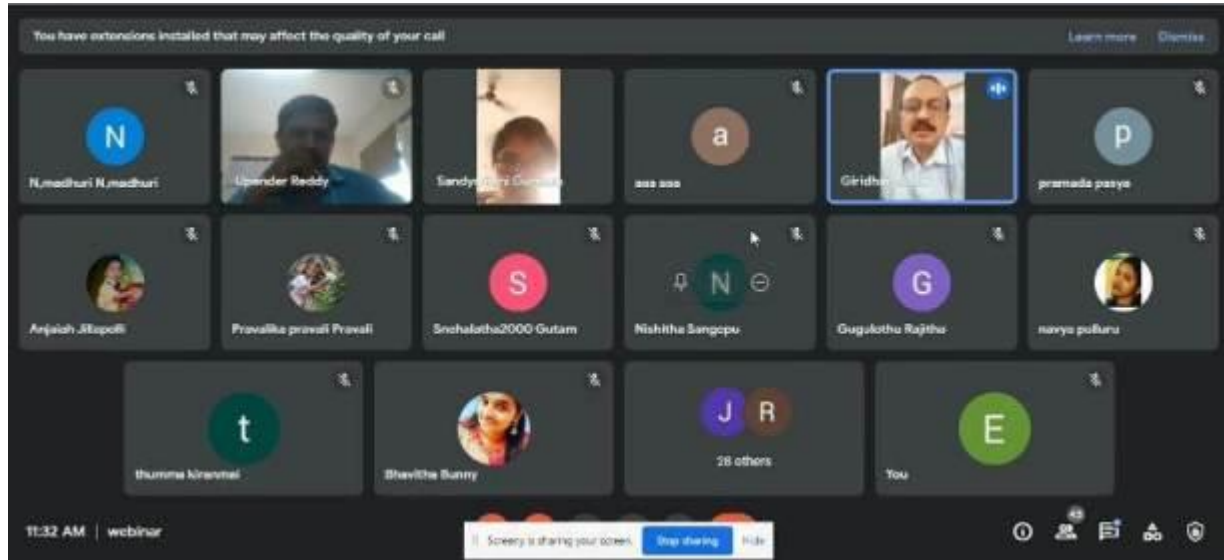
You have extensions installed that may affect the quality of your call

Learn more

Dismiss

N

N,madhuri N,madhuri

Upender Reddy

Sandy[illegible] Gurrala

a

aaa aaa

Giridh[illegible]

p

pramada pasya

Anjaiah Jillapalli

Pravalika pravali Pravali

S

Snehalatha2000 Gutam

N

Nishitha Sangepu

G

Gugulothu Rajitha

navya pulluru

t

thumma kiranmai

Bhavitha Bunny

J

R

28 others

E

You

11:32 AM | webinar

Screenly is sharing your screen.

Stop sharing

Hide

49